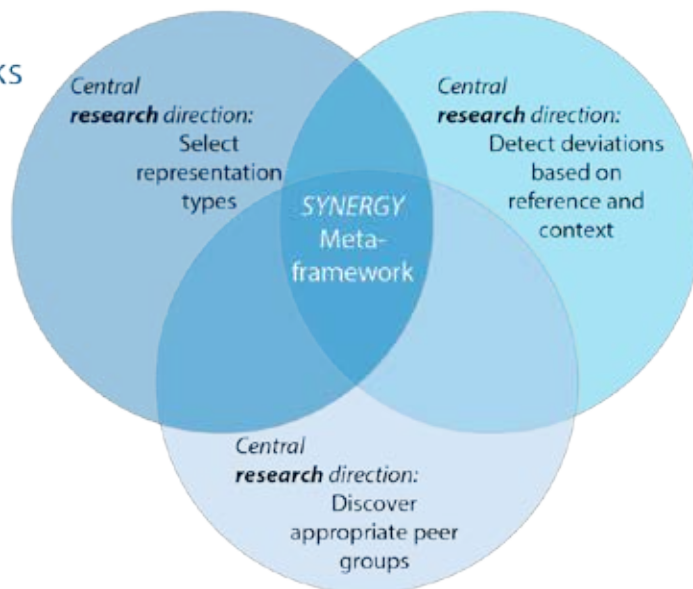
KS

Central research direction: Select representation types

Central research direction: Detect deviations based on reference and context

SYNERGY Meta-framework

Central research direction: Discover appropriate peer groups